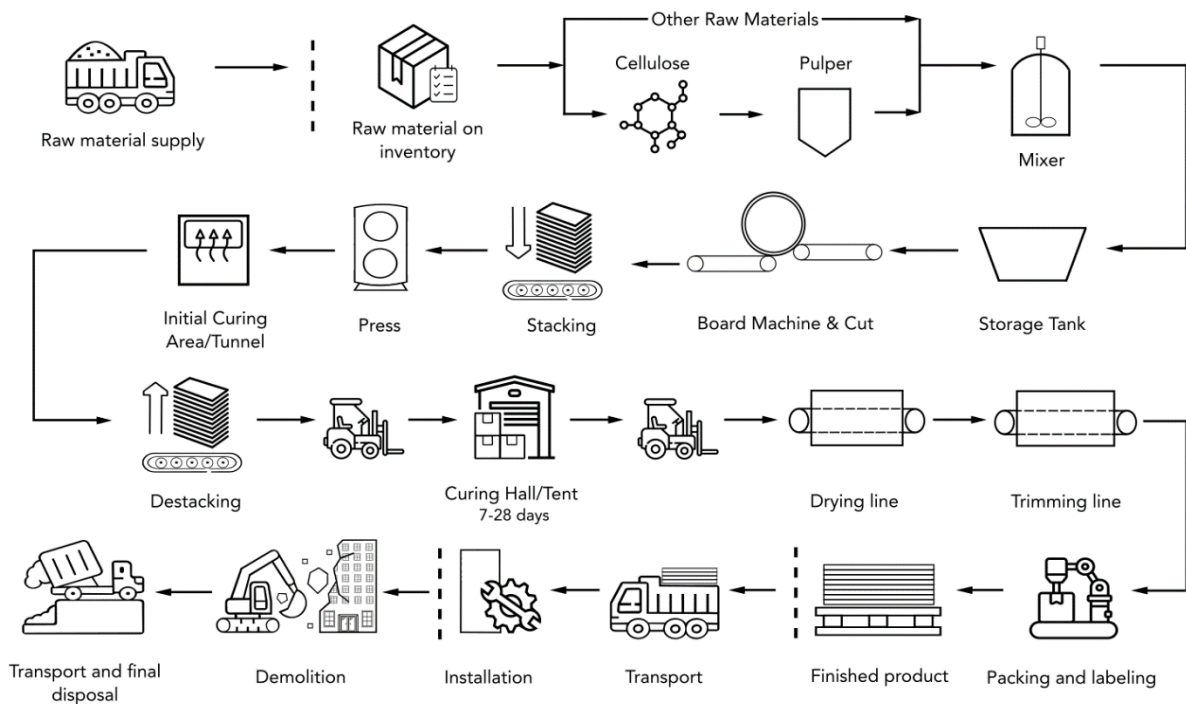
Raw material supply

Raw material on inventory

Other Raw Materials

Cellulose

Pulper

Mixer

Storage Tank

Board Machine & Cut

Stacking

Press

Initial Curing Area/Tunnel

Destacking

Curing Hall/Tent
7-28 days

Drying line

Trimming line

Packing and labeling

Finished product

Transport

Installation

Demolition

Transport and final disposal